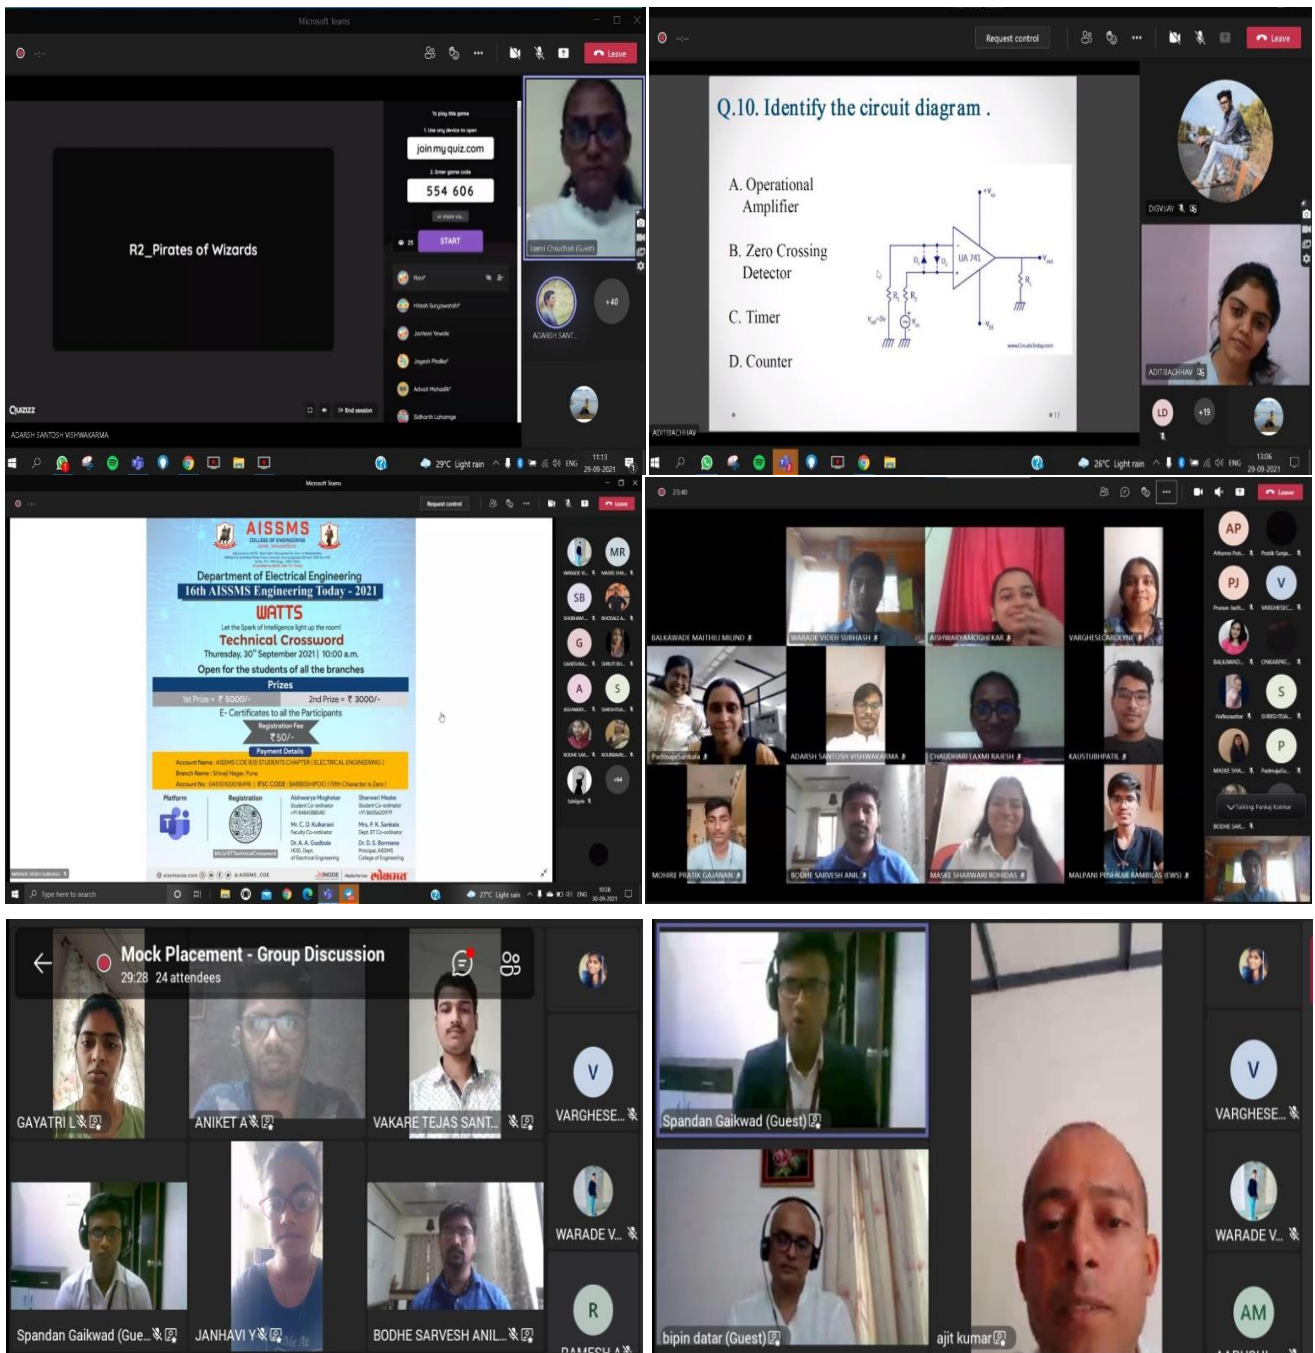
Microsoft Teams

Leave

R2_Pirates of Wizards

To play this game
1. Use any device to open
joinmyquiz.com
2. Enter game code
554 606
START

Laxmi Chaudhari (Guest)

+40

ADARSH SANT...

Quizizz

ADARSH SANTOSH VISHWAKARMA

29°C Light rain ENG 11:13 29-09-2021

Request control

Leave

Q.10. Identify the circuit diagram .

A. Operational Amplifier

B. Zero Crossing Detector

C. Timer

D. Counter

UA 741

DIGVIJAY

ADITIBACHHAV

LD

+19

26°C Light rain ENG 13:06 29-09-2021

Microsoft Teams

Request control

Leave

AISSMS
COLLEGE OF ENGINEERING

Department of Electrical Engineering
16th AISSMS Engineering Today - 2021
WATTS
Let the Spark of Intelligence light up the room!
Technical Crossword
Thursday, 30th September 2021 | 10:00 a.m.
Open for the students of all the branches
Prizes
1st Prize = ₹ 5000/-
2nd Prize = ₹ 3000/-
E- Certificates to all the Participants
Registration Fee
₹ 50/-
Payment Details

Platform
Registration

MR
SB
G
A
S
+64

Type here to search

27°C Light rain ENG 10:28 30-09-2021

23:40

Leave

BALKAWADE MAITHILI MILIND
WARADE VIDEH SUBHASH
AISHWARYAMOGHEKAR
VARGHESECAROLYNE
Padmaja Sankala
ADARSH SANTOSH VISHWAKARMA
CHAUDHARI LAXMI RAJESH
KAUSTUBHPATIL
MOHIRE PRATIK GAJANAN
BODHE SARVESH ANIL
MASKE SHARWARI ROHIDAS
MALPANI PUSHKAR RAMBILAS (EWS)

AP
PJ
V
S
P

Mock Placement - Group Discussion
29:28 24 attendees

GAYATRI L
ANIKET A
VAKARE TEJAS SANT...
VARGHESE...
WARADE V...
R
Spandan Gaikwad (Gue...
JANHAVI Y
BODHE SARVESH ANIL...

Spandan Gaikwad (Guest)
V
VARGHESE...
WARADE V...
AM
bipin datar (Guest)
ajit kumar